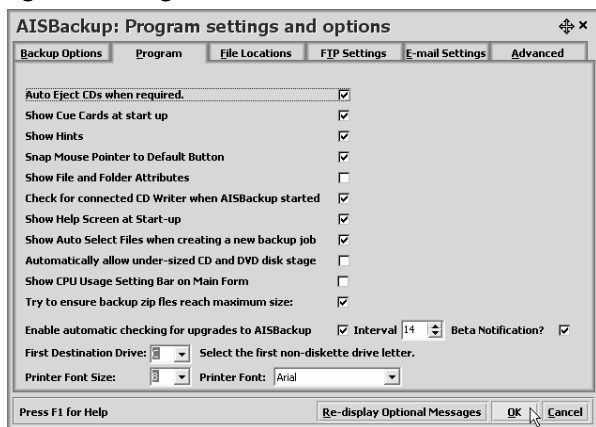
AISBackup: Program settings and options

Backup Options | Program | File Locations | FTP Settings | E-mail Settings | Advanced

Auto Eject CDs when required.
Show Cue Cards at start up
Show Hints
Snap Mouse Pointer to Default Button
Show File and Folder Attributes
Check for connected CD Writer when AISBackup started
Show Help Screen at Start-up
Show Auto Select Files when creating a new backup job
Automatically allow under-sized CD and DVD disk stage
Show CPU Usage Setting Bar on Main Form
Try to ensure backup zip fles reach maximum size:

Enable automatic checking for upgrades to AISBackup Interval 14 Beta Notification?
First Destination Drive: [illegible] Select the first non-diskette drive letter.
Printer Font Size: 8 Printer Font: Arial

Press F1 for Help
Re-display Optional Messages
OK
Cancel